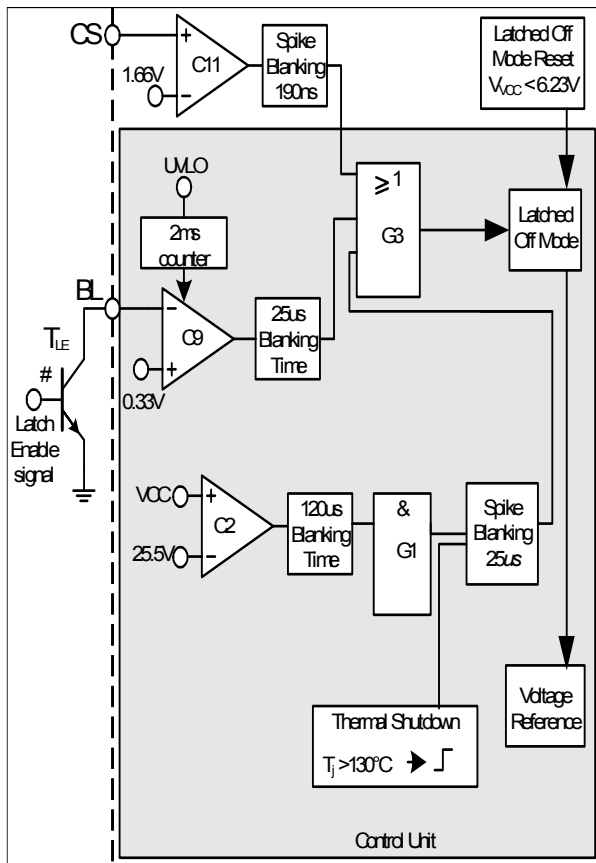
CS
+
C11
1.66V
-
Spike Blanking 190ns
Latched Off Mode Reset $V_{VCC} < 6.23V$
UVLO
2ms counter
$\geq 1$
G3
Latched Off Mode
BL
-
C9
+
0.33V
25us Blanking Time
$T_{LE}$
#
Latch Enable signal
VCC
+
C2
25.5V
-
120us Blanking Time
&
G1
Spike Blanking 25us
Voltage Reference
Thermal Shutdown
$T_j > 130°C$
Control Unit